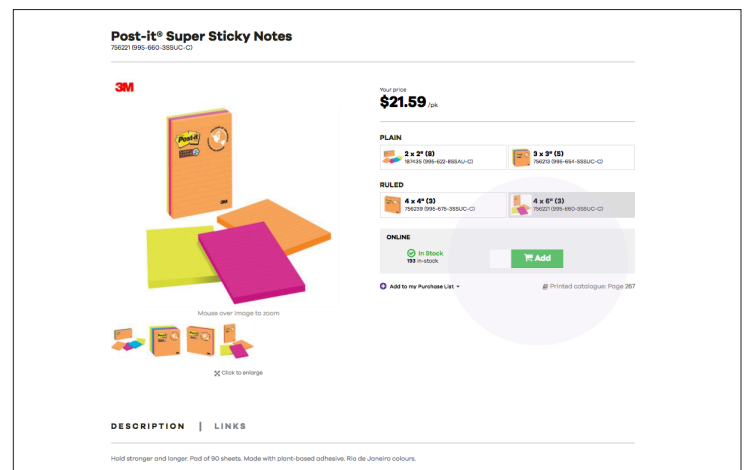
Post-it® Super Sticky Notes
756221 (995-660-3SSUC-C)

3M

Mouse over image to zoom

Click to enlarge

Your price
$21.59 /pk

PLAIN

2 x 2" (8)
187435 (995-622-8SSAU-C)

3 x 3" (5)
756213 (995-654-5SSUC-C)

RULED

4 x 4" (3)
756239 (995-675-3SSUC-C)

4 x 6" (3)
756221 (995-660-3SSUC-C)

ONLINE

In Stock
193 in-stock

Add

Add to my Purchase List

Printed catalogue: Page 267

DESCRIPTION | LINKS

Hold stronger and longer. Pad of 90 sheets. Made with plant-based adhesive. Rio de Janeiro colours.